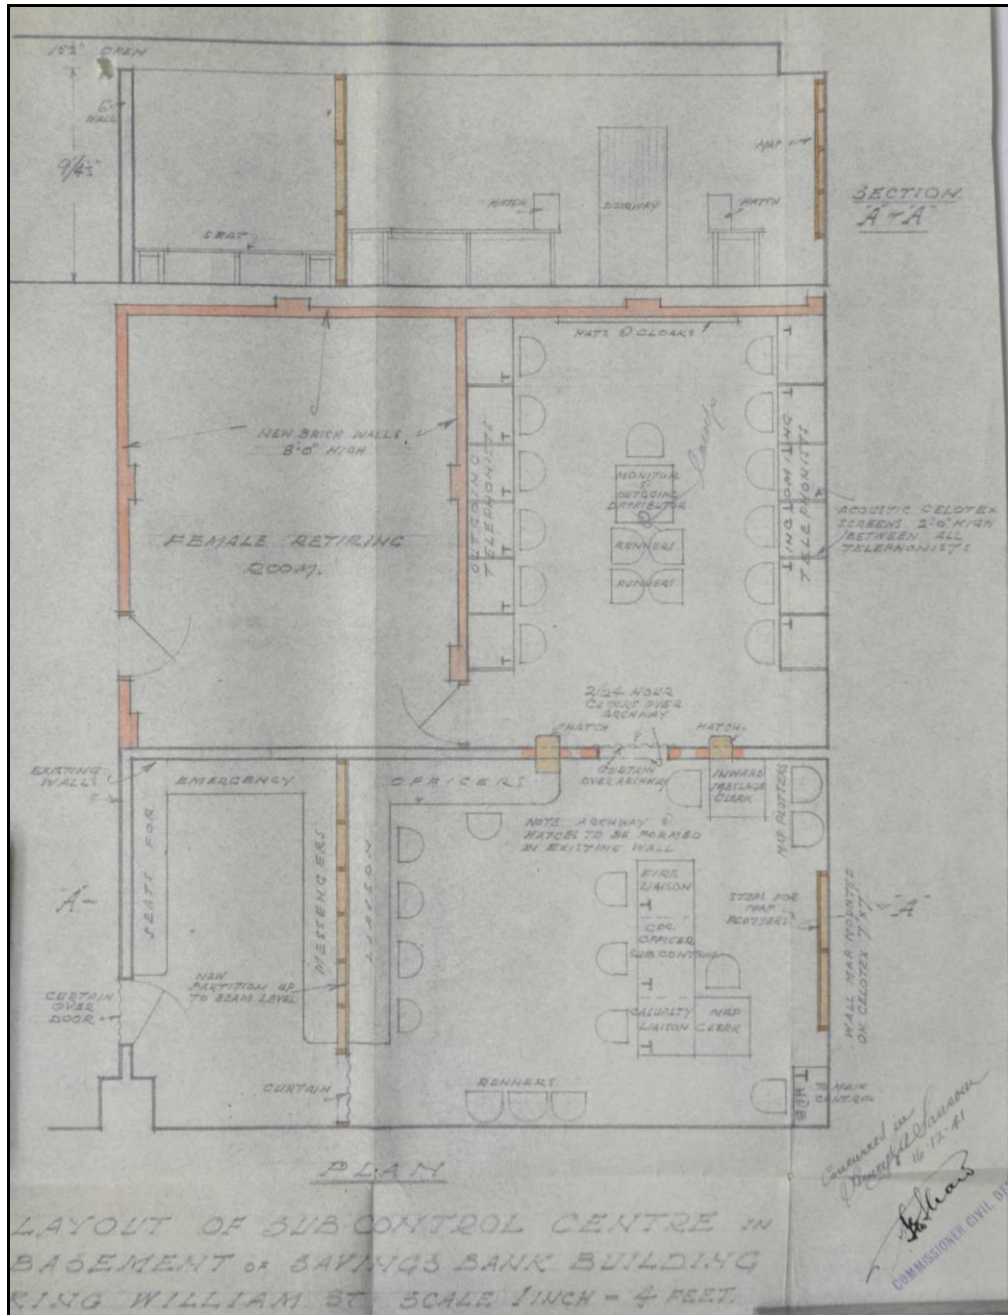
15'3" OPEN

6" WALL

9'4½"

SEAT

HATCH

DOORWAY

HATCH

MAP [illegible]

SECTION "A"-"A"

HATS & CLOAKS

NEW BRICK WALLS 8'-0" HIGH

OUTGOING TELEPHONISTS

MONITOR & OUTGOING DISTRIBUTOR

Lamp

RUNNERS

RUNNERS

INCOMING TELEPHONISTS

ACOUSTIC CELOTEX SCREENS 2'-0" HIGH BETWEEN ALL TELEPHONISTS

FEMALE RETIRING ROOM.

2/24 HOUR CLOCKS OVER ARCHWAY

HATCH

HATCH

EXISTING WALLS

EMERGENCY

OFFICERS

CURTAIN OVER ARCHWAY

INWARD MESSAGE CLERK

MAP PLOTTERS

SEATS FOR

MESSENGERS

LIAISON

NOTE. ARCHWAY & HATCH TO BE FORMED IN EXISTING WALL

FIRE LIAISON

CDR. OFFICER SUB CONTROL

STEPS FOR MAP PLOTTERS

"A"

"A"

WALL MAP MOUNTED ON CELOTEX 7'x7'

CURTAIN OVER DOOR

NEW PARTITION UP TO BEAM LEVEL

CASUALTY LIAISON

MAP CLERK

CURTAIN

RUNNERS

T.W.B.

TO MAIN CONTROL

PLAN

LAYOUT OF SUB CONTROL CENTRE IN BASEMENT OF SAVINGS BANK BUILDING KING WILLIAM ST. SCALE 1 INCH = 4 FEET.

Concurred in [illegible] 16.12.41

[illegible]

COMMISSIONER CIVIL DE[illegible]